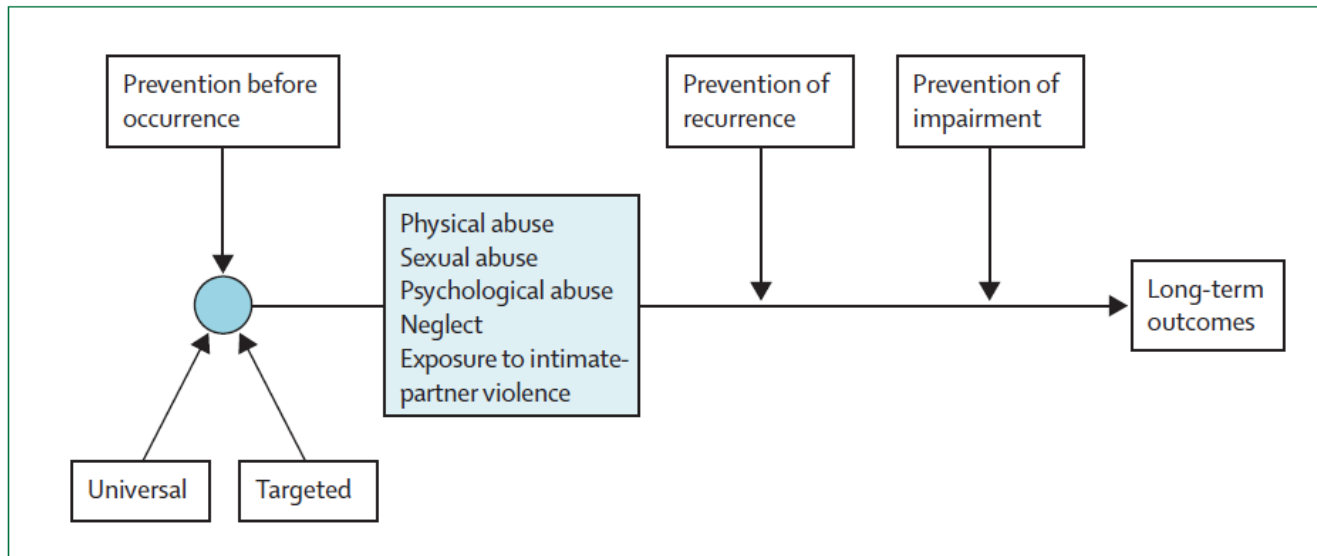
Prevention before occurrence

Prevention of recurrence

Prevention of impairment

Physical abuse
Sexual abuse
Psychological abuse
Neglect
Exposure to intimate-partner violence

Long-term outcomes

Universal

Targeted